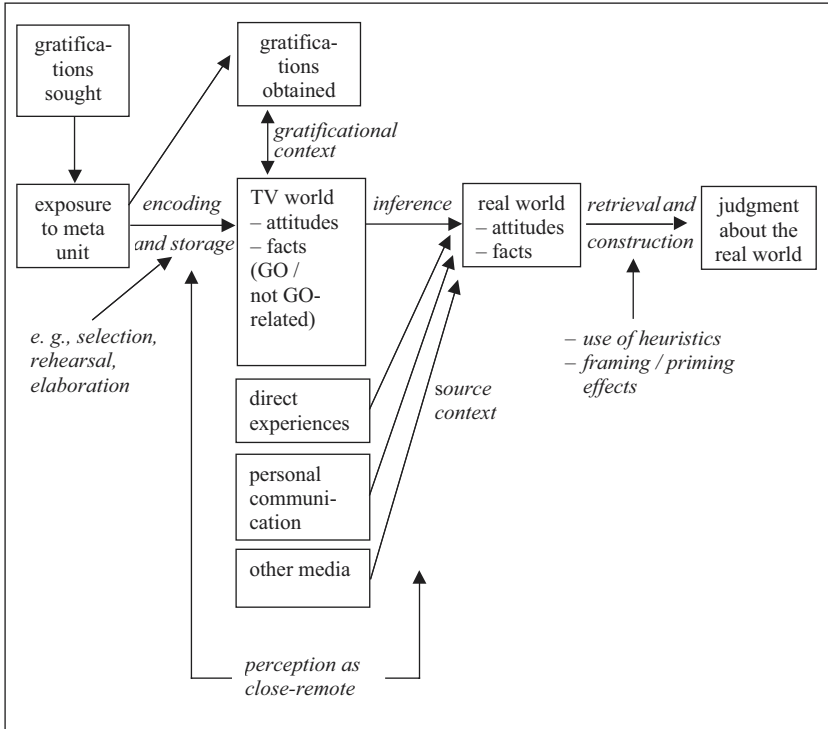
gratifications sought

gratifications obtained

gratificational context

exposure to meta unit

encoding and storage

TV world
– attitudes
– facts (GO / not GO-related)

inference

real world
– attitudes
– facts

retrieval and construction

judgment about the real world

e. g., selection, rehearsal, elaboration

– use of heuristics
– framing / priming effects

direct experiences

source context

personal communication

other media

perception as close-remote